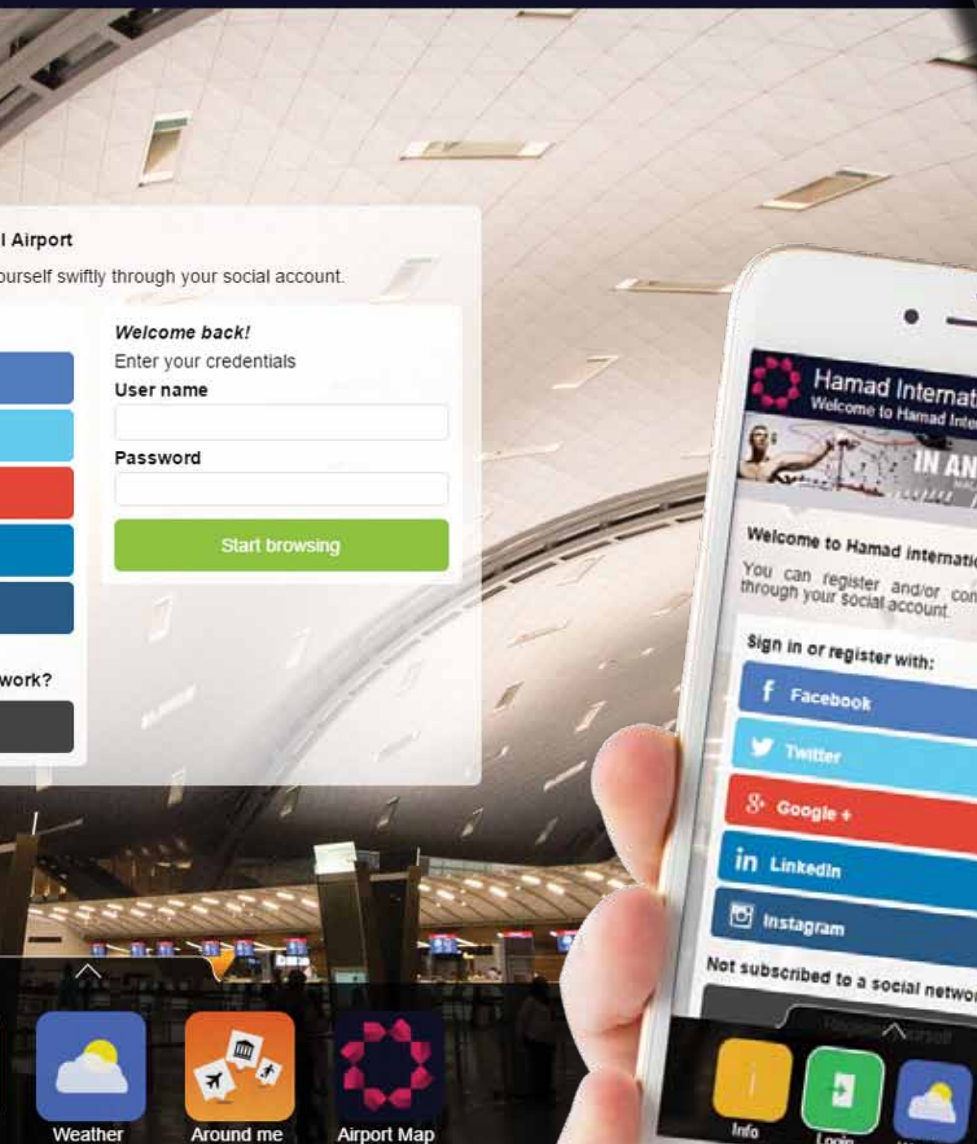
l Airport

ourself swiftly through your social account.

Welcome back!

Enter your credentials

User name

Password

Start browsing

work?

Weather

Around me

Airport Map

Hamad Internat

Welcome to Hamad Inte

IN AN

Welcome to Hamad internatio

You can register and/or con through your social account.

Sign in or register with:

Facebook

Twitter

Google +

LinkedIn

Instagram

Not subscribed to a social networ

Info

Login